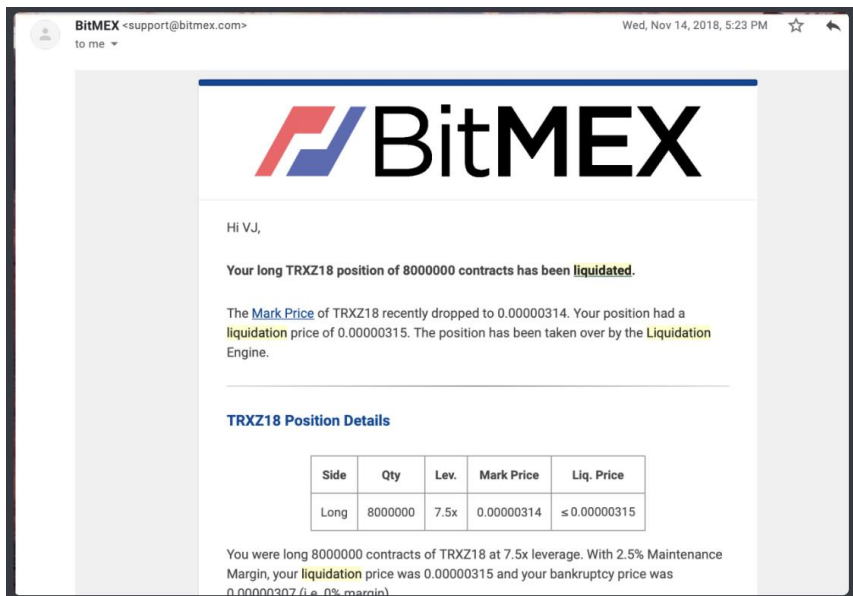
BitMEX <support@bitmex.com>
to me

Wed, Nov 14, 2018, 5:23 PM

BitMEX

Hi VJ,

Your long TRXZ18 position of 8000000 contracts has been liquidated.

The Mark Price of TRXZ18 recently dropped to 0.00000314. Your position had a liquidation price of 0.00000315. The position has been taken over by the Liquidation Engine.

TRXZ18 Position Details

| Side | Qty | Lev. | Mark Price | Liq. Price |
|---|---|---|---|---|
| Long | 8000000 | 7.5x | 0.00000314 | ≤ 0.00000315 |

You were long 8000000 contracts of TRXZ18 at 7.5x leverage. With 2.5% Maintenance Margin, your liquidation price was 0.00000315 and your bankruptcy price was 0.00000307 (i.e. 0% margin)